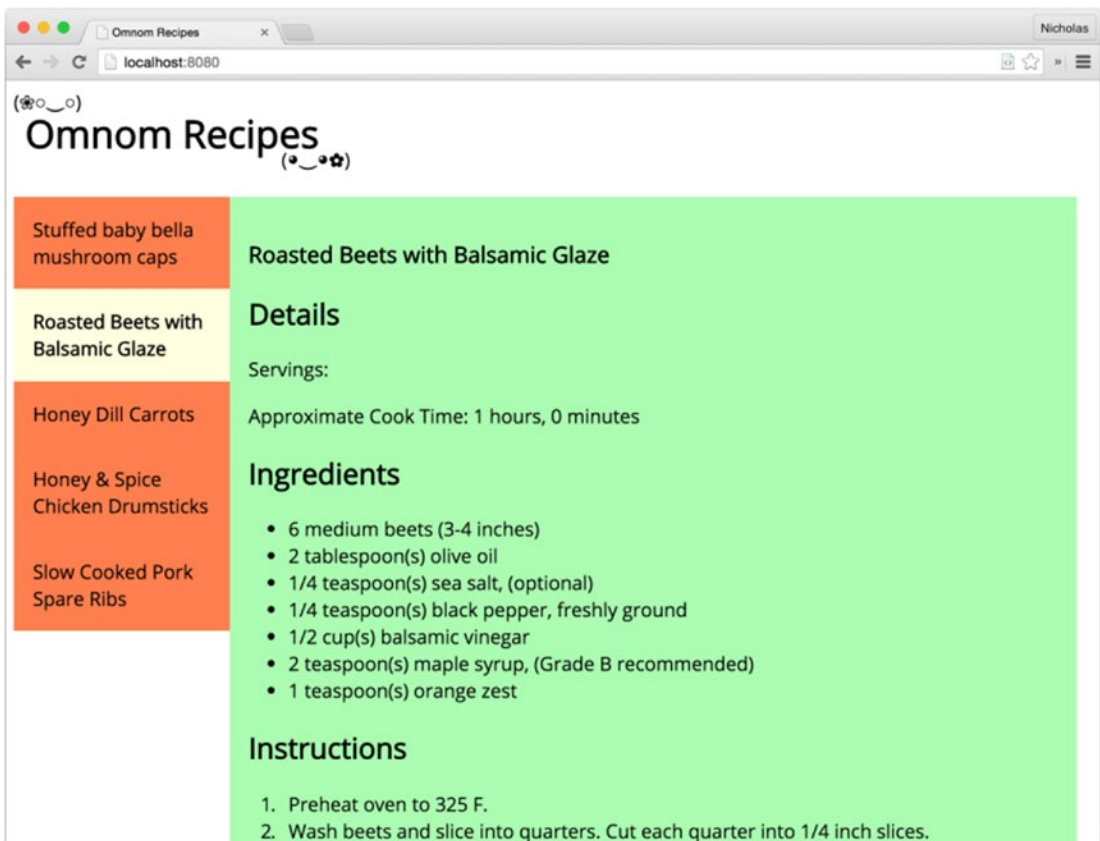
Omnom Recipes

Nicholas

localhost:8080

(❀○‿○)

Omnom Recipes

(◕‿◕✿)

Stuffed baby bella mushroom caps

Roasted Beets with Balsamic Glaze

Honey Dill Carrots

Honey & Spice Chicken Drumsticks

Slow Cooked Pork Spare Ribs

Roasted Beets with Balsamic Glaze

Details

Servings:

Approximate Cook Time: 1 hours, 0 minutes

Ingredients

- 6 medium beets (3-4 inches)
- 2 tablespoon(s) olive oil
- 1/4 teaspoon(s) sea salt, (optional)
- 1/4 teaspoon(s) black pepper, freshly ground
- 1/2 cup(s) balsamic vinegar
- 2 teaspoon(s) maple syrup, (Grade B recommended)
- 1 teaspoon(s) orange zest

Instructions

1. Preheat oven to 325 F.
2. Wash beets and slice into quarters. Cut each quarter into 1/4 inch slices.